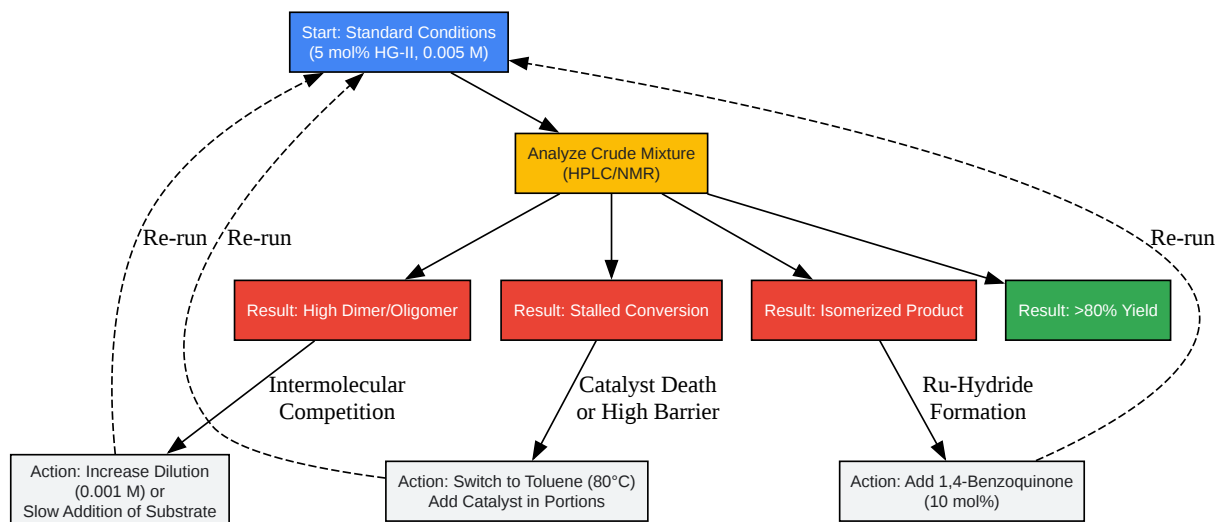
Start: Standard Conditions
(5 mol% HG-II, 0.005 M)

Analyze Crude Mixture
(HPLC/NMR)

Re-run

Re-run

Re-run

Result: High Dimer/Oligomer

Result: Stalled Conversion

Result: Isomerized Product

Result: >80% Yield

Intermolecular
Competition

Catalyst Death
or High Barrier

Ru-Hydride
Formation

Action: Increase Dilution
(0.001 M) or
Slow Addition of Substrate

Action: Switch to Toluene (80°C)
Add Catalyst in Portions

Action: Add 1,4-Benzoquinone
(10 mol%)